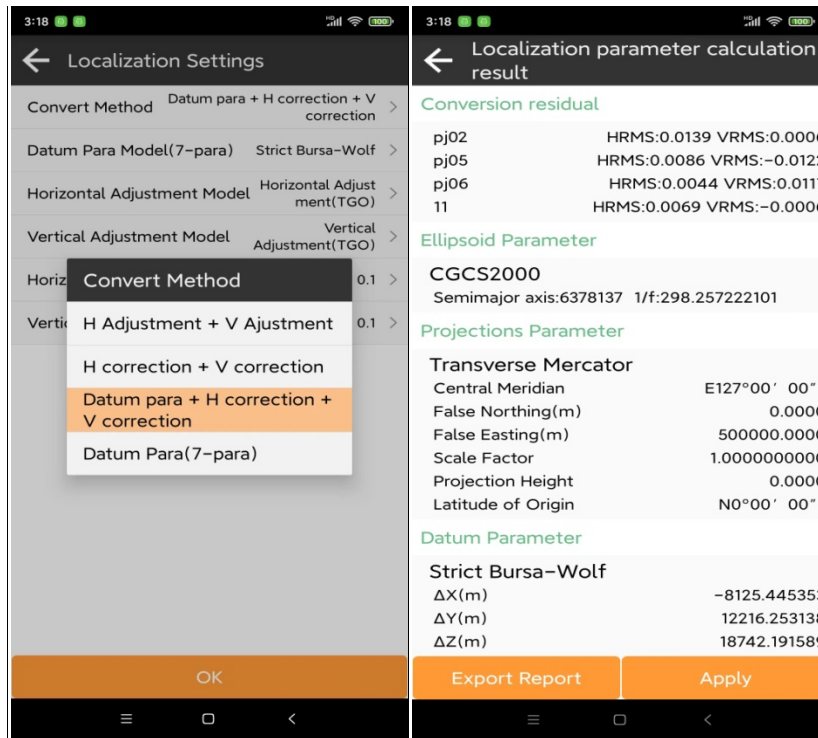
3:18

Localization Settings

Convert Method Datum para + H correction + V correction

Datum Para Model(7-para) Strict Bursa-Wolf

Horizontal Adjustment Model Horizontal Adjustment(TGO)

Vertical Adjustment Model Vertical Adjustment(TGO)

Horiz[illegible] 0.1

Verti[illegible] 0.1

Convert Method

H Adjustment + V Ajustment

H correction + V correction

Datum para + H correction + V correction

Datum Para(7-para)

OK

3:18

Localization parameter calculation result

Conversion residual

pj02 HRMS:0.0139 VRMS:0.000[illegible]

pj05 HRMS:0.0086 VRMS:-0.012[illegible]

pj06 HRMS:0.0044 VRMS:0.011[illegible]

11 HRMS:0.0069 VRMS:-0.000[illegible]

Ellipsoid Parameter

CGCS2000

Semimajor axis:6378137 1/f:298.257222101

Projections Parameter

Transverse Mercator

Central Meridian E127°00′ 00″

False Northing(m) 0.000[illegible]

False Easting(m) 500000.000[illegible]

Scale Factor 1.000000000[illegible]

Projection Height 0.000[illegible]

Latitude of Origin N0°00′ 00″

Datum Parameter

Strict Bursa-Wolf

ΔX(m) -8125.44535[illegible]

ΔY(m) 12216.25313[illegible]

ΔZ(m) 18742.19158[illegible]

Export Report

Apply